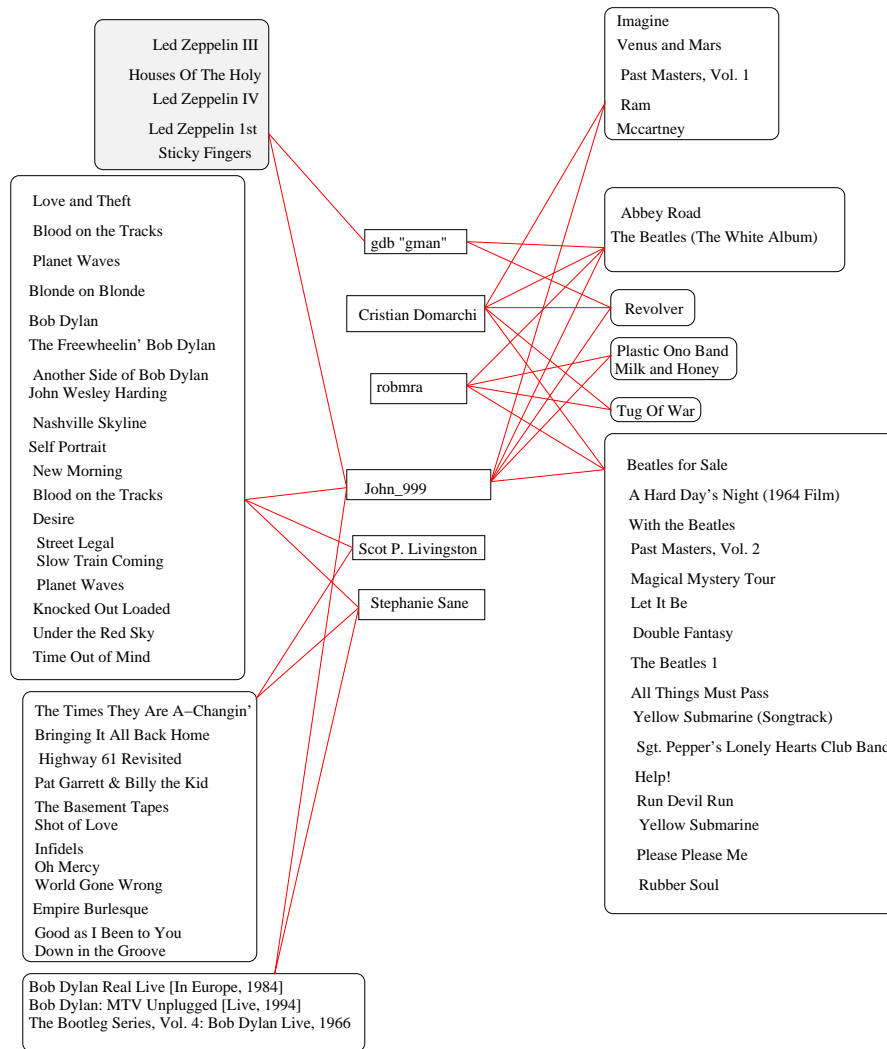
Led Zeppelin III
Houses Of The Holy
Led Zeppelin IV
Led Zeppelin 1st
Sticky Fingers

Love and Theft
Blood on the Tracks
Planet Waves
Blonde on Blonde
Bob Dylan
The Freewheelin' Bob Dylan
Another Side of Bob Dylan
John Wesley Harding
Nashville Skyline
Self Portrait
New Morning
Blood on the Tracks
Desire
Street Legal
Slow Train Coming
Planet Waves
Knocked Out Loaded
Under the Red Sky
Time Out of Mind

The Times They Are A−Changin'
Bringing It All Back Home
Highway 61 Revisited
Pat Garrett & Billy the Kid
The Basement Tapes
Shot of Love
Infidels
Oh Mercy
World Gone Wrong
Empire Burlesque
Good as I Been to You
Down in the Groove

Bob Dylan Real Live [In Europe, 1984]
Bob Dylan: MTV Unplugged [Live, 1994]
The Bootleg Series, Vol. 4: Bob Dylan Live, 1966

gdb "gman"
Cristian Domarchi
robmra
John_999
Scot P. Livingston
Stephanie Sane

Imagine
Venus and Mars
Past Masters, Vol. 1
Ram
Mccartney

Abbey Road
The Beatles (The White Album)

Revolver

Plastic Ono Band
Milk and Honey

Tug Of War

Beatles for Sale
A Hard Day's Night (1964 Film)
With the Beatles
Past Masters, Vol. 2
Magical Mystery Tour
Let It Be
Double Fantasy
The Beatles 1
All Things Must Pass
Yellow Submarine (Songtrack)
Sgt. Pepper's Lonely Hearts Club Band
Help!
Run Devil Run
Yellow Submarine
Please Please Me
Rubber Soul